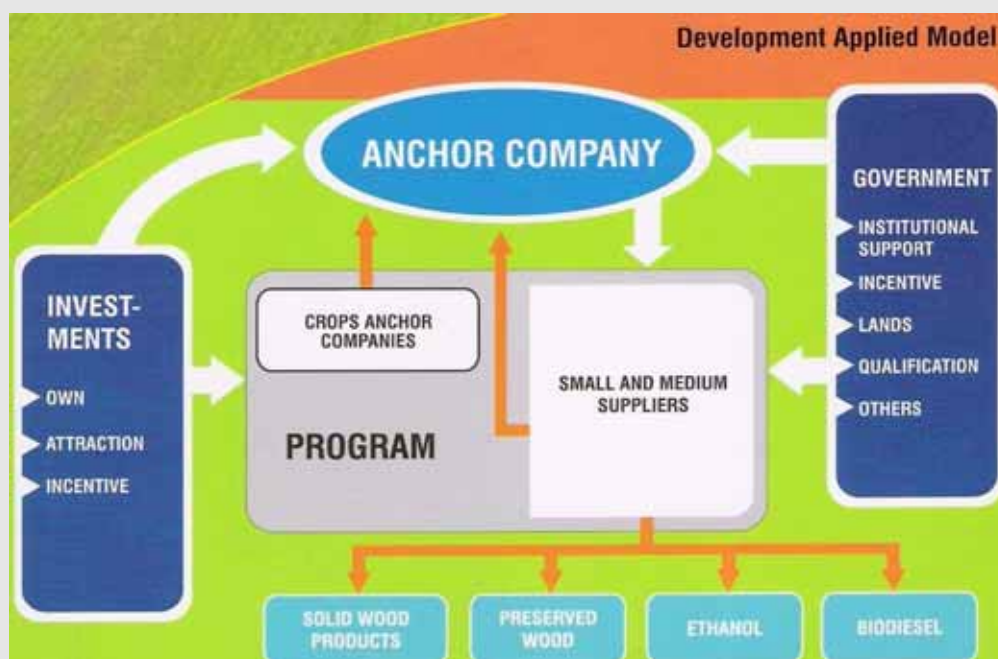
Development Applied Model

ANCHOR COMPANY

GOVERNMENT
INSTITUTIONAL SUPPORT
INCENTIVE
LANDS
QUALIFICATION
OTHERS

INVESTMENTS
OWN
ATTRACTION
INCENTIVE

CROPS ANCHOR COMPANIES

SMALL AND MEDIUM SUPPLIERS

PROGRAM

SOLID WOOD PRODUCTS

PRESERVED WOOD

ETHANOL

BIODIESEL